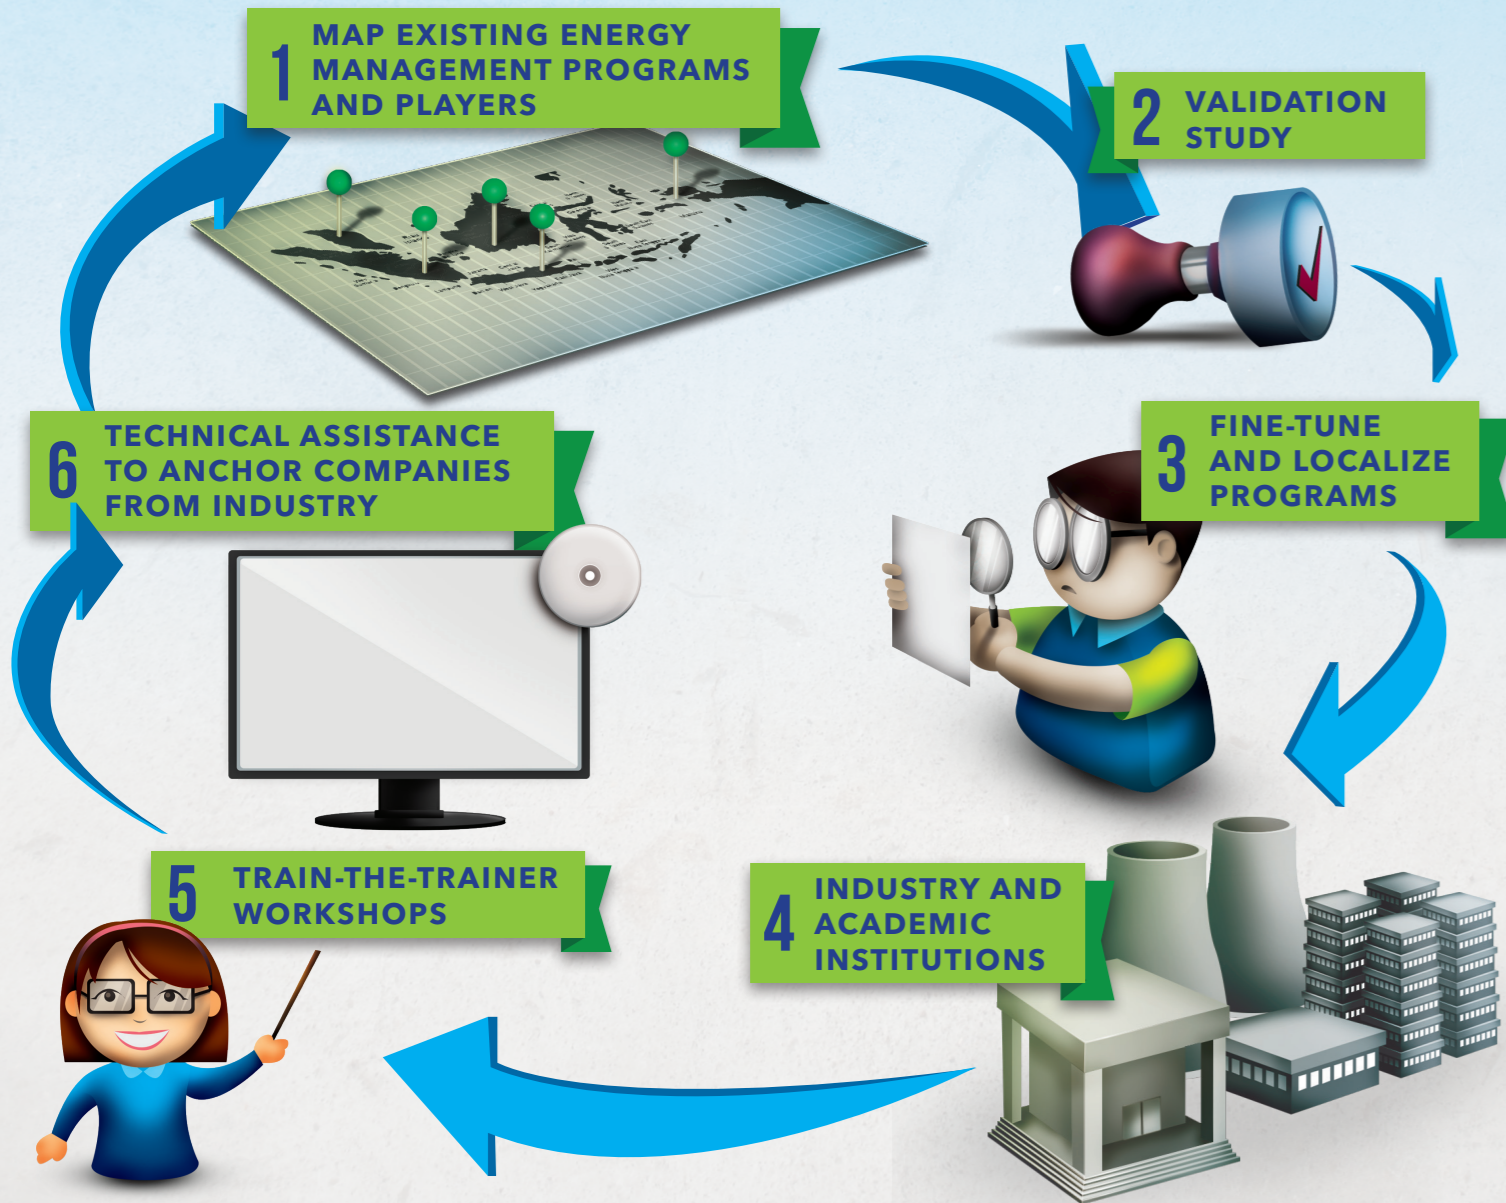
1 MAP EXISTING ENERGY MANAGEMENT PROGRAMS AND PLAYERS

2 VALIDATION STUDY

3 FINE-TUNE AND LOCALIZE PROGRAMS

4 INDUSTRY AND ACADEMIC INSTITUTIONS

5 TRAIN-THE-TRAINER WORKSHOPS

6 TECHNICAL ASSISTANCE TO ANCHOR COMPANIES FROM INDUSTRY